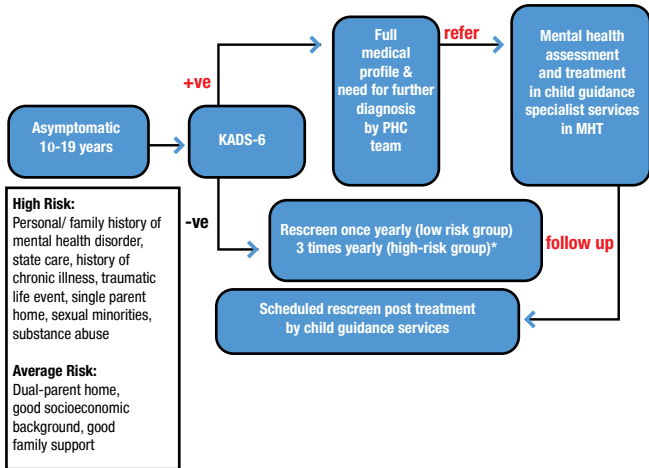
Asymptomatic
10-19 years

KADS-6

+ve

-ve

Full medical profile & need for further diagnosis by PHC team

refer

Mental health assessment and treatment in child guidance specialist services in MHT

Rescreen once yearly (low risk group)
3 times yearly (high-risk group)*

follow up

Scheduled rescreen post treatment by child guidance services

High Risk:
Personal/ family history of mental health disorder, state care, history of chronic illness, traumatic life event, single parent home, sexual minorities, substance abuse

Average Risk:
Dual-parent home, good socioeconomic background, good family support